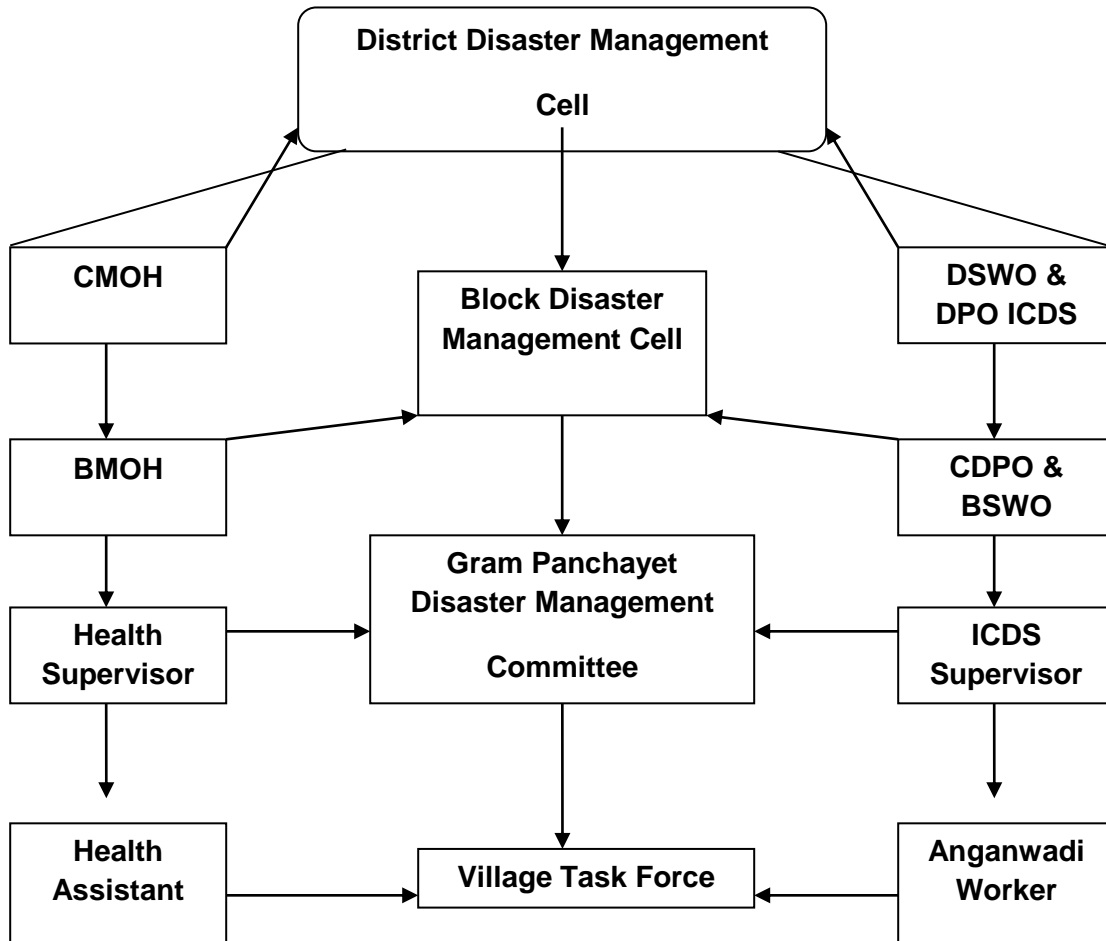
District Disaster Management Cell

CMOH

Block Disaster Management Cell

DSWO & DPO ICDS

BMOH

CDPO & BSWO

Gram Panchayet Disaster Management Committee

Health Supervisor

ICDS Supervisor

Health Assistant

Village Task Force

Anganwadi Worker